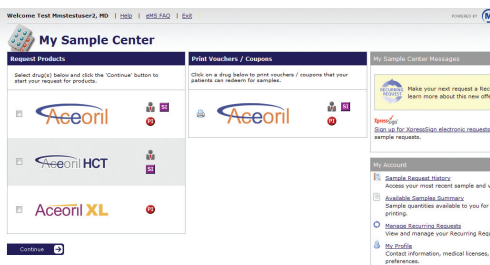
Welcome Test Mmstestuser2, MD | Help | eMS FAQ | Exit

POWERED BY

My Sample Center

Request Products

Select drug(s) below and click the 'Continue' button to start your request for products.

Aceoril

SI

PI

Aceoril HCT

SI

Aceoril XL

PI

Continue

Print Vouchers / Coupons

Click on a drug below to print vouchers / coupons that your patients can redeem for samples.

Aceoril

SI

PI

My Sample Center Messages

RECURRING REQUEST

Make your next request a Rec learn more about this new off

XpressSign

Sign up for XpressSign electronic requests sample requests.

My Account

Sample Request History
Access your most recent sample and v

Available Samples Summary
Sample quantities available to you for printing.

Manage Recurring Requests
View and manage your Recurring Req

My Profile
Contact information, medical licenses, preferences.